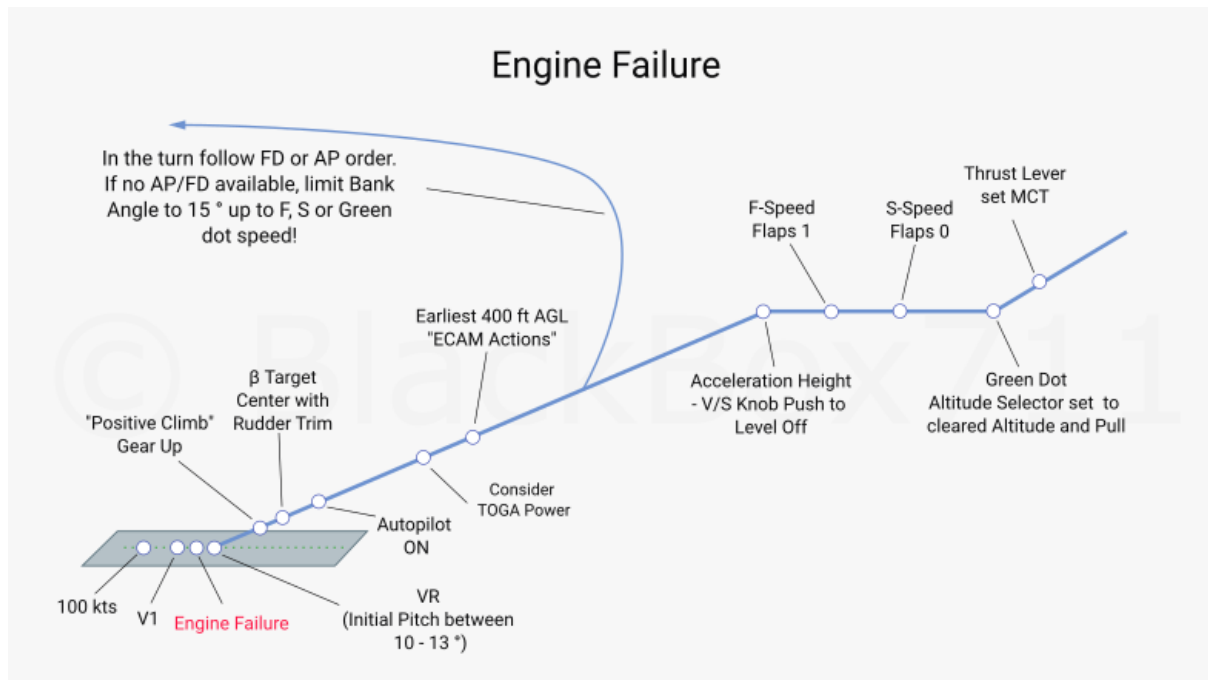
Engine Failure

In the turn follow FD or AP order. If no AP/FD available, limit Bank Angle to 15 ° up to F, S or Green dot speed!

Thrust Lever set MCT

F-Speed Flaps 1

S-Speed Flaps 0

Earliest 400 ft AGL "ECAM Actions"

β Target Center with Rudder Trim

"Positive Climb" Gear Up

Acceleration Height - V/S Knob Push to Level Off

Green Dot Altitude Selector set to cleared Altitude and Pull

Consider TOGA Power

Autopilot ON

© BlackBox 711

VR (Initial Pitch between 10 - 13 °)

100 kts

V1

Engine Failure